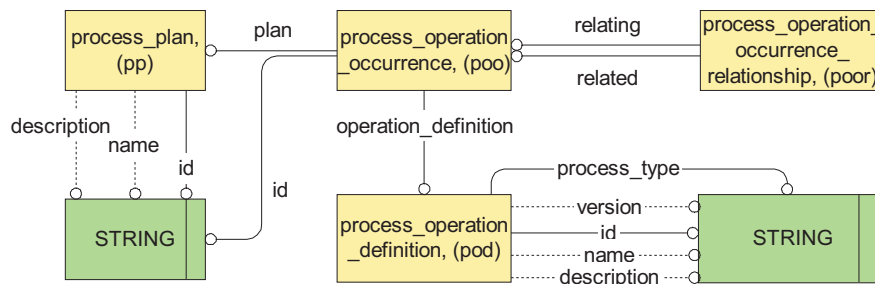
process_plan, (pp)

plan

process_operation _occurrence, (poo)

relating

related

process_operation_ occurrence_ relationship, (poor)

description

name

id

operation_definition

id

process_type

STRING

process_operation _definition, (pod)

version

id

name

description

STRING